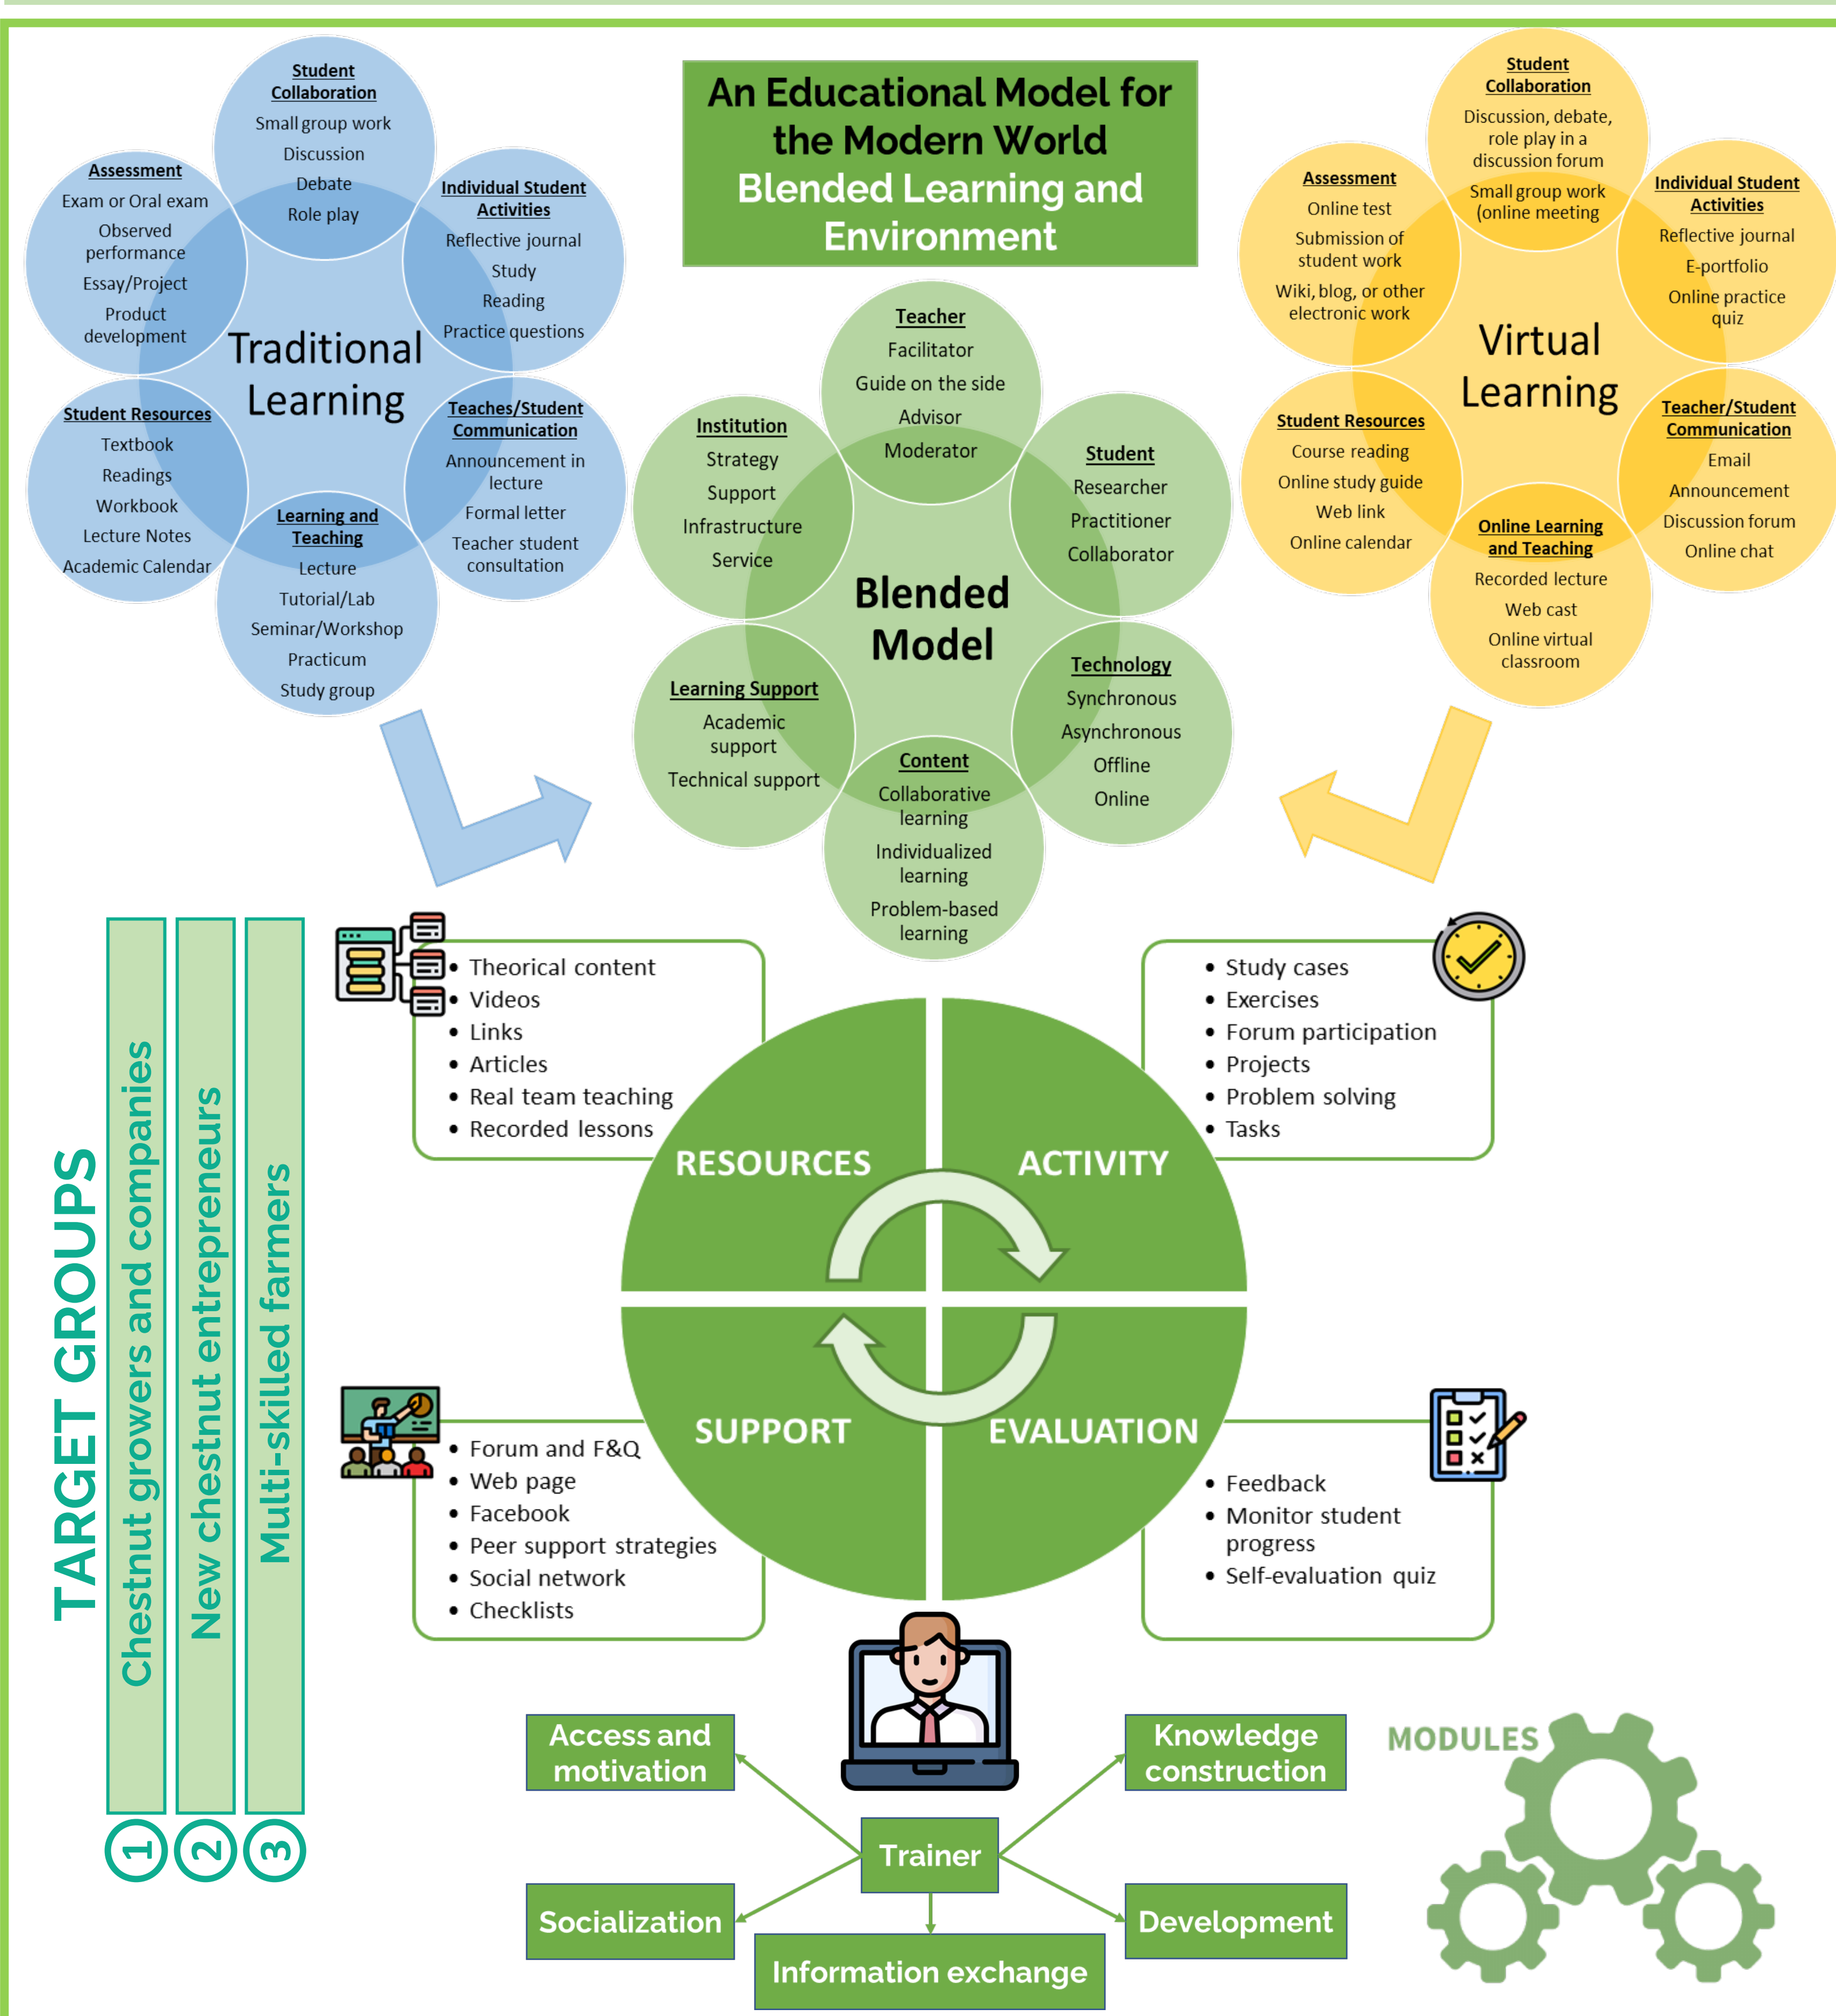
An Educational Model for the Modern World
Blended Learning and Environment

Traditional Learning

Student Collaboration
Small group work
Discussion
Debate
Role play

Assessment
Exam or Oral exam
Observed performance
Essay/Project
Product development

Individual Student Activities
Reflective journal
Study
Reading
Practice questions

Student Resources
Textbook
Readings
Workbook
Lecture Notes
Academic Calendar

Teaches/Student Communication
Announcement in lecture
Formal letter
Teacher student consultation

Learning and Teaching
Lecture
Tutorial/Lab
Seminar/Workshop
Practicum
Study group

Blended Model

Teacher
Facilitator
Guide on the side
Advisor
Moderator

Institution
Strategy
Support
Infrastructure
Service

Student
Researcher
Practitioner
Collaborator

Learning Support
Academic support
Technical support

Technology
Synchronous
Asynchronous
Offline
Online

Content
Collaborative learning
Individualized learning
Problem-based learning

Virtual Learning

Student Collaboration
Discussion, debate, role play in a discussion forum
Small group work (online meeting

Assessment
Online test
Submission of student work
Wiki, blog, or other electronic work

Individual Student Activities
Reflective journal
E-portfolio
Online practice quiz

Student Resources
Course reading
Online study guide
Web link
Online calendar

Teacher/Student Communication
Email
Announcement
Discussion forum
Online chat

Online Learning and Teaching
Recorded lecture
Web cast
Online virtual classroom

TARGET GROUPS
Chestnut growers and companies
New chestnut entrepreneurs
Multi-skilled farmers
1 2 3

• Theorical content
• Videos
• Links
• Articles
• Real team teaching
• Recorded lessons

• Study cases
• Exercises
• Forum participation
• Projects
• Problem solving
• Tasks

RESOURCES
ACTIVITY
SUPPORT
EVALUATION

• Forum and F&Q
• Web page
• Facebook
• Peer support strategies
• Social network
• Checklists

• Feedback
• Monitor student progress
• Self-evaluation quiz

Access and motivation
Knowledge construction
Trainer
Socialization
Development
Information exchange
MODULES